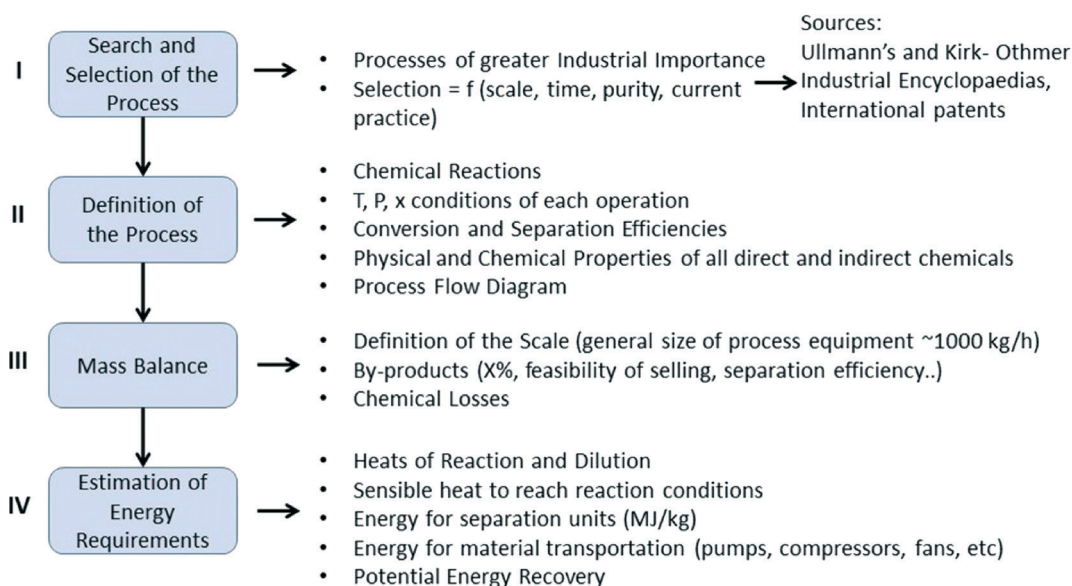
I

Search and Selection of the Process

- Processes of greater Industrial Importance
- Selection = f (scale, time, purity, current practice)

Sources:
Ullmann's and Kirk- Othmer Industrial Encyclopaedias, International patents

II

Definition of the Process

- Chemical Reactions
- T, P, x conditions of each operation
- Conversion and Separation Efficiencies
- Physical and Chemical Properties of all direct and indirect chemicals
- Process Flow Diagram

III

Mass Balance

- Definition of the Scale (general size of process equipment ~1000 kg/h)
- By-products (X%, feasibility of selling, separation efficiency..)
- Chemical Losses

IV

Estimation of Energy Requirements

- Heats of Reaction and Dilution
- Sensible heat to reach reaction conditions
- Energy for separation units (MJ/kg)
- Energy for material transportation (pumps, compressors, fans, etc)
- Potential Energy Recovery